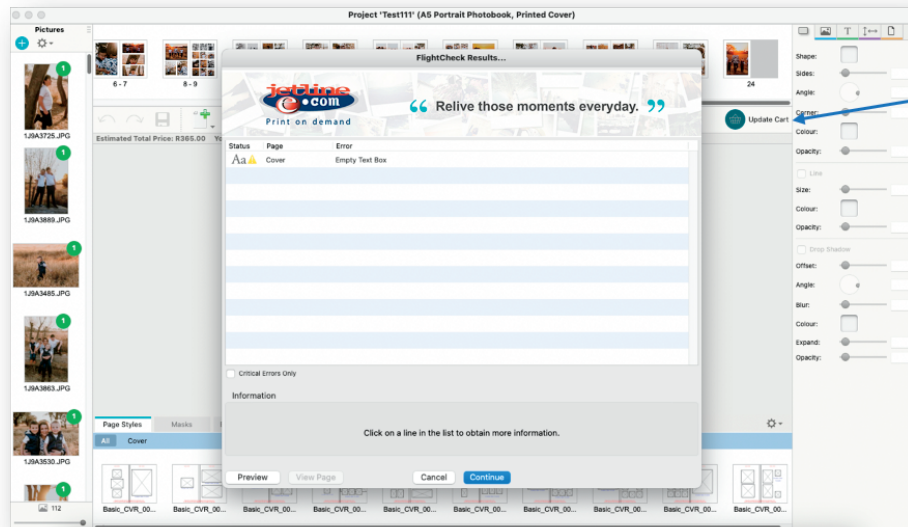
Project 'Test111' (A5 Portrait Photobook, Printed Cover)

Pictures

1
1J9A3725.JPG
1
1J9A3889.JPG
1
1J9A3485.JPG
1
1J9A3863.JPG
1
1J9A3530.JPG
1
112

6 - 7
8 - 9
24

Estimated Total Price: R365.00

Update Cart

FlightCheck Results...

jetline e.com
Print on demand

“ Relive those moments everyday. ”

| Status | Page | Error |
|---|---|---|
| Aa | Cover | Empty Text Box |

Critical Errors Only

Information

Click on a line in the list to obtain more information.

Preview
View Page
Cancel
Continue

Page Styles
Masks
All
Cover

Basic_CVR_00...
Basic_CVR_00...
Basic_CVR_00...
Basic_CVR_00...
Basic_CVR_00...
Basic_CVR_00...
Basic_CVR_00...
Basic_CVR_00...
Basic_CVR_00...
Basic_CVR_00...

Shape:
Sides:
Angle:
Corner:
Colour:
Opacity:
Line
Size:
Colour:
Opacity:
Drop Shadow
Offset:
Angle:
Blur:
Colour:
Expand:
Opacity: